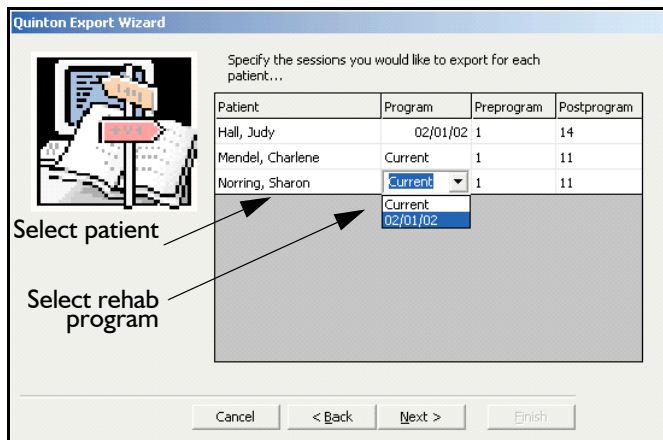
Quinton Export Wizard

Specify the sessions you would like to export for each patient...

| Patient | Program | Preprogram | Postprogram |
|---|---|---|---|
| Hall, Judy | 02/01/02 | 1 | 14 |
| Mendel, Charlene | Current | 1 | 11 |
| Norring, Sharon | Current | 1 | 11 |

Current
02/01/02

Select patient

Select rehab program

Cancel
< Back
Next >
Finish